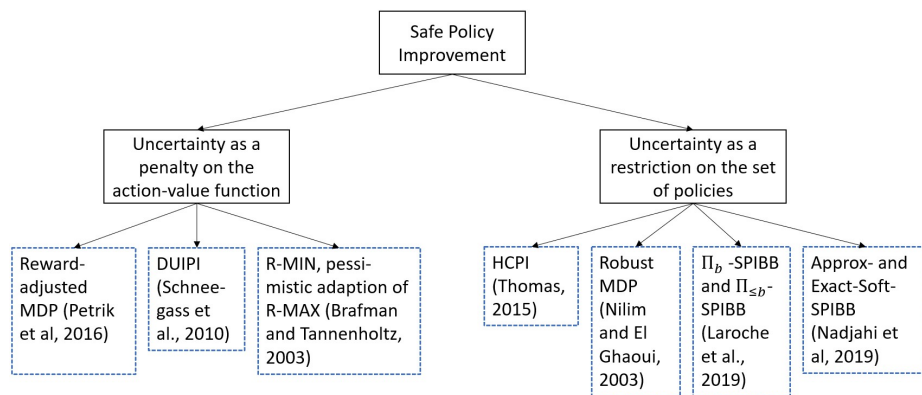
Safe Policy Improvement

Uncertainty as a penalty on the action-value function

Uncertainty as a restriction on the set of policies

Reward-adjusted MDP (Petrik et al, 2016)

DUIPI (Schneegass et al., 2010)

R-MIN, pessimistic adaption of R-MAX (Brafman and Tannenholtz, 2003)

HCPI (Thomas, 2015)

Robust MDP (Nilim and El Ghaoui, 2003)

$\Pi_b$ -SPIBB and $\Pi_{\leq b}$-SPIBB (Laroche et al., 2019)

Approx- and Exact-Soft-SPIBB (Nadjahi et al, 2019)